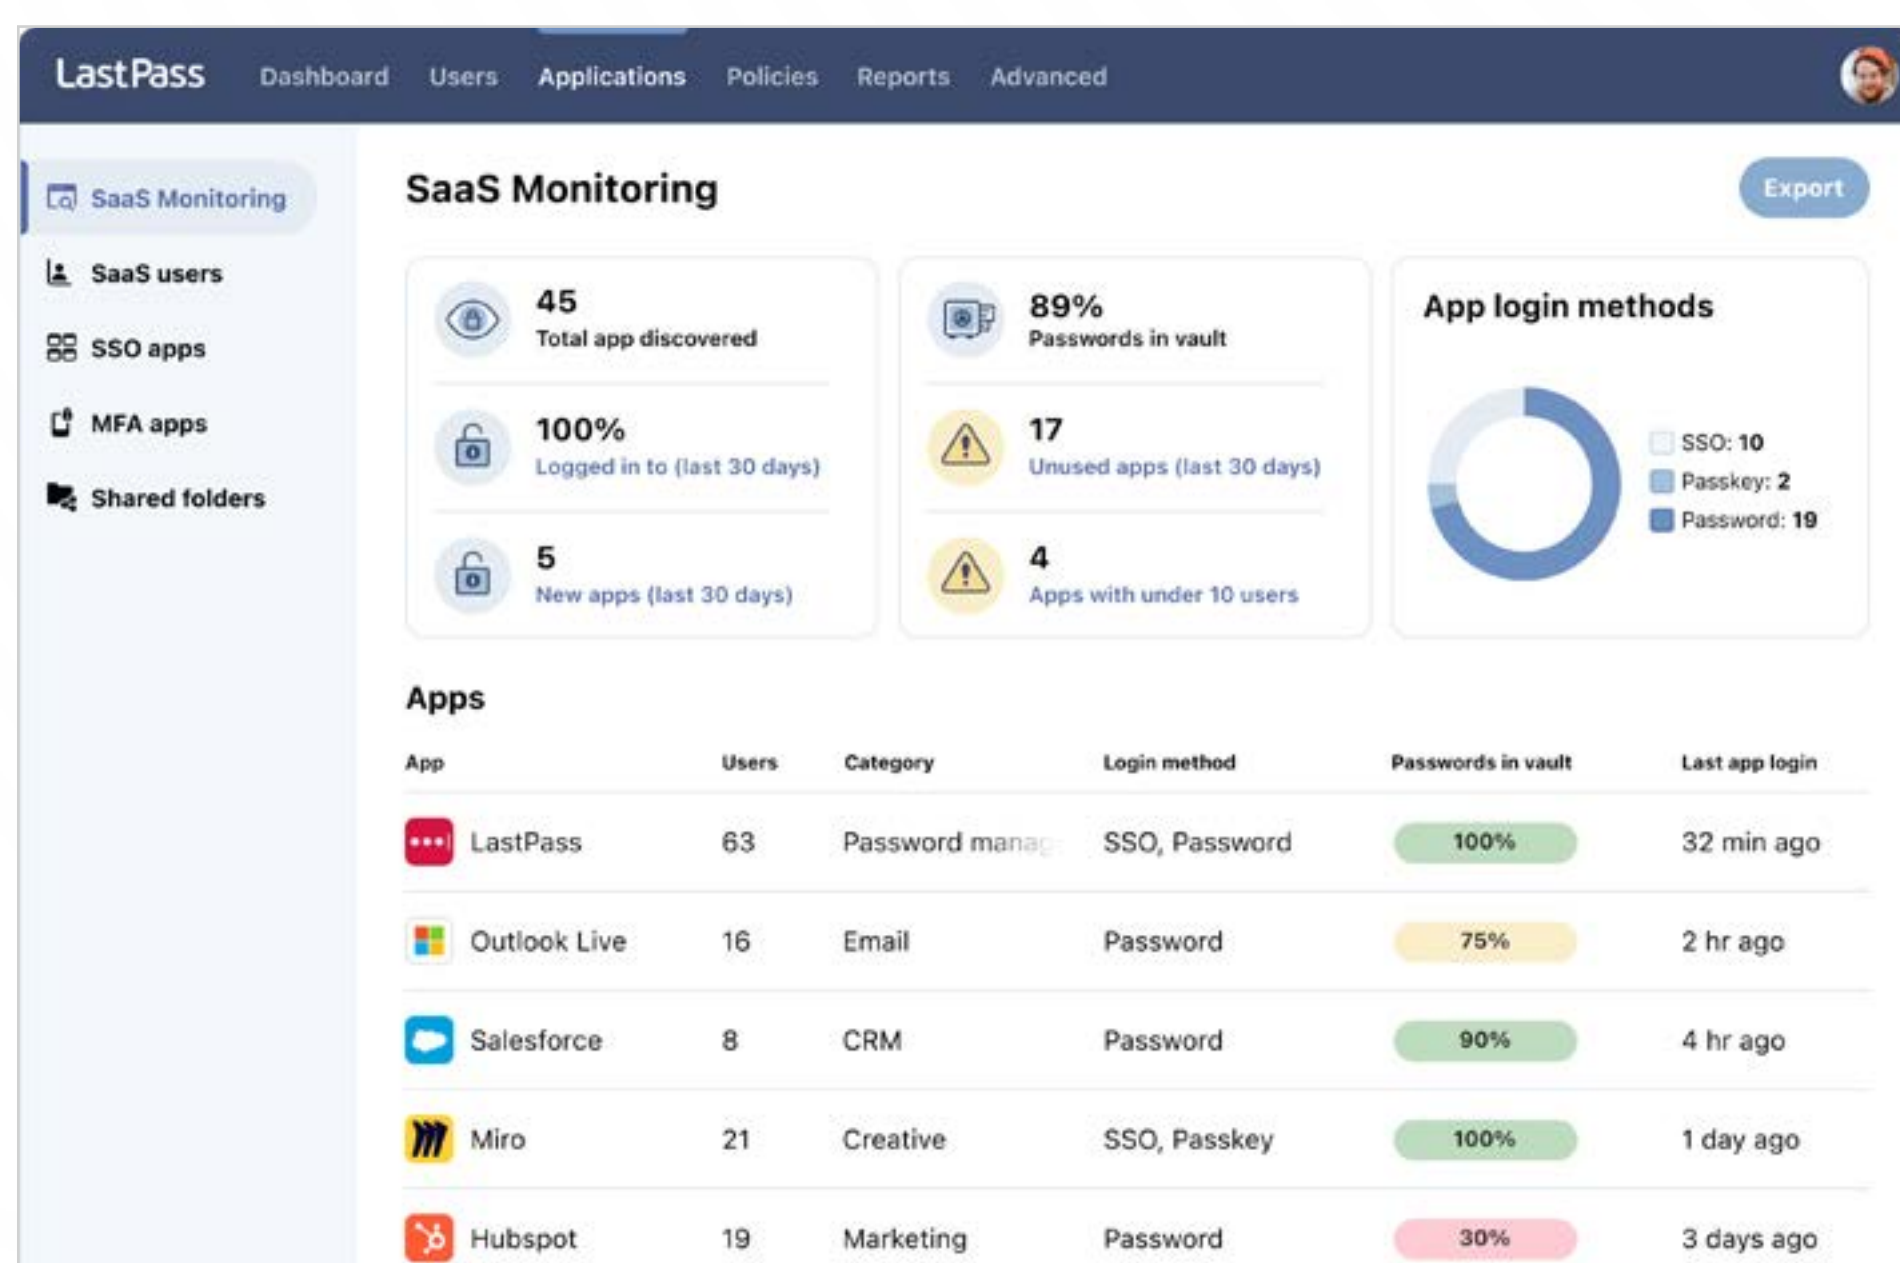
LastPass Dashboard Users Applications Policies Reports Advanced

SaaS Monitoring
SaaS users
SSO apps
MFA apps
Shared folders

SaaS Monitoring

Export

45
Total app discovered

100%
Logged in to (last 30 days)

5
New apps (last 30 days)

89%
Passwords in vault

17
Unused apps (last 30 days)

4
Apps with under 10 users

App login methods

SSO: 10
Passkey: 2
Password: 19

Apps

| App | Users | Category | Login method | Passwords in vault | Last app login |
|---|---|---|---|---|---|
| LastPass | 63 | Password manag | SSO, Password | 100% | 32 min ago |
| Outlook Live | 16 | Email | Password | 75% | 2 hr ago |
| Salesforce | 8 | CRM | Password | 90% | 4 hr ago |
| Miro | 21 | Creative | SSO, Passkey | 100% | 1 day ago |
| Hubspot | 19 | Marketing | Password | 30% | 3 days ago |